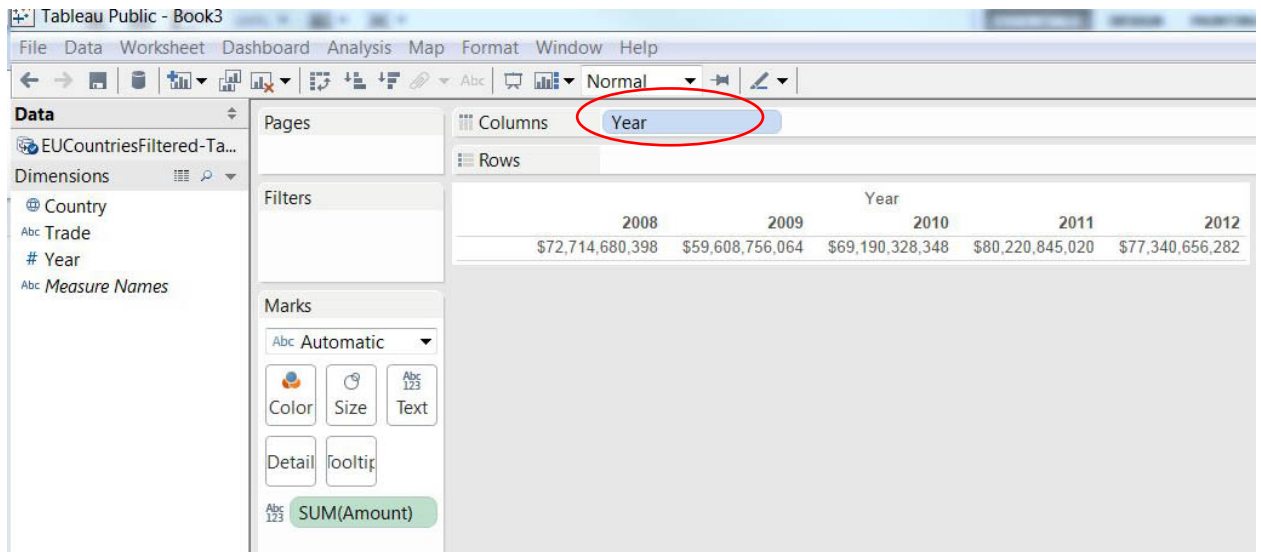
Tableau Public - Book3

File Data Worksheet Dashboard Analysis Map Format Window Help

Normal

Abc

Data

EUCountriesFiltered-Ta...

Dimensions

Country

Abc Trade

# Year

Abc Measure Names

Pages

Filters

Marks

Abc Automatic

Color Size Abc 123 Text

Detail Tooltip

Abc 123 SUM(Amount)

Columns Year

Rows

| Year | | | | |
|---|---|---|---|---|
| 2008 | 2009 | 2010 | 2011 | 2012 |
| \$72,714,680,398 | \$59,608,756,064 | \$69,190,328,348 | \$80,220,845,020 | \$77,340,656,282 |